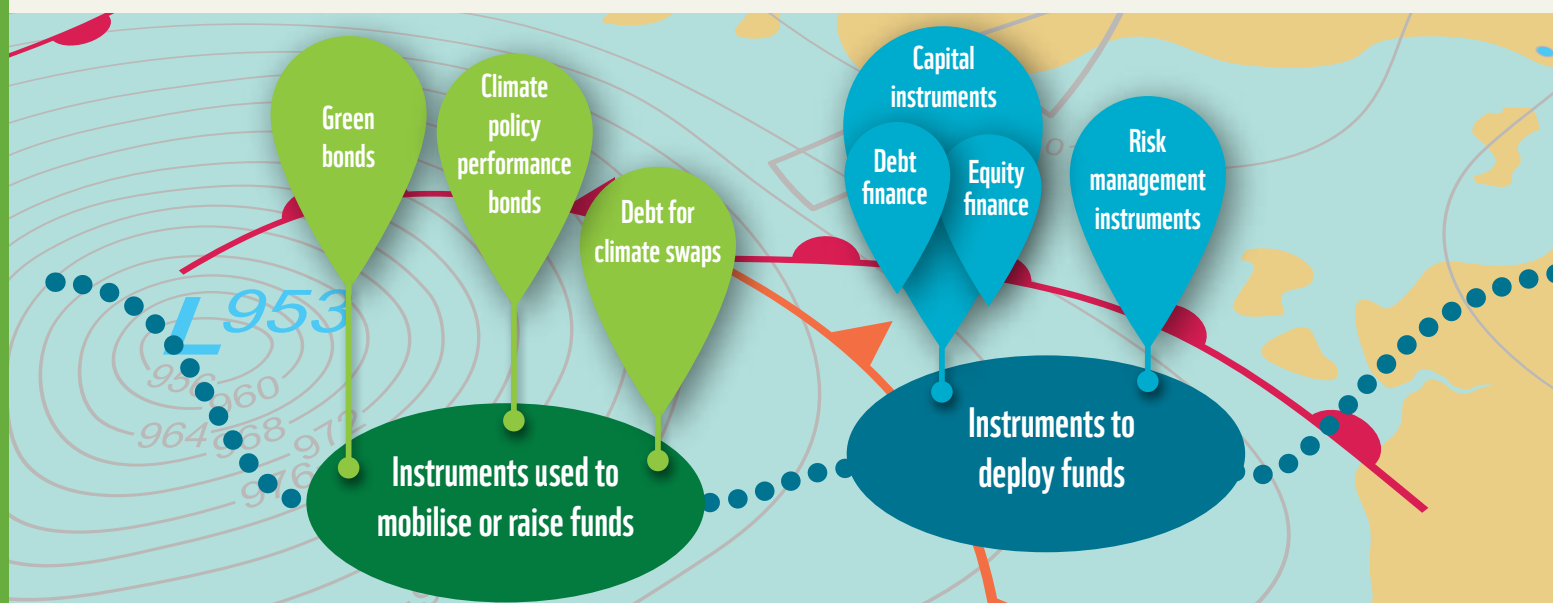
Green bonds

Climate policy performance bonds

Debt for climate swaps

Capital instruments

Debt finance

Equity finance

Risk management instruments

L 953

956

960

964

968

972

976

Instruments used to mobilise or raise funds

Instruments to deploy funds